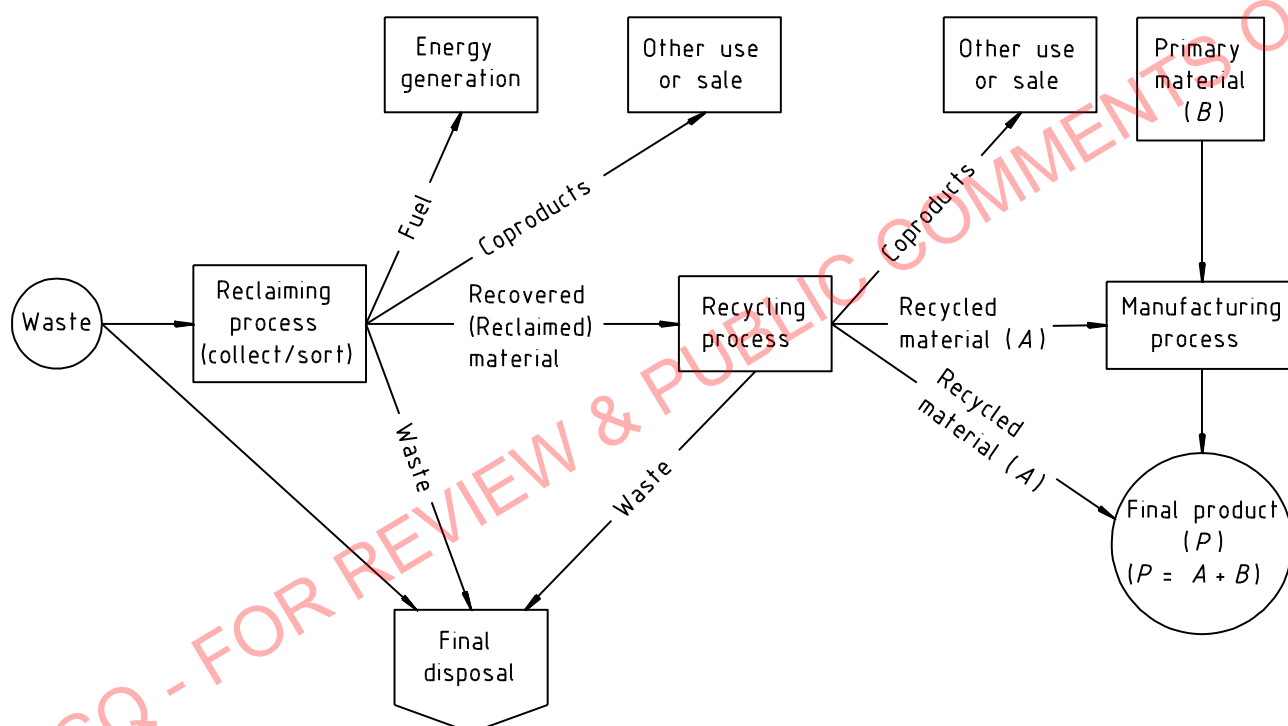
Energy generation

Other use or sale

Other use or sale

Primary material ($B$)

Fuel

Coproducts

Coproducts

Waste

Reclaiming process (collect/sort)

Recovered (Reclaimed) material

Recycling process

Recycled material ($A$)

Manufacturing process

Recycled material ($A$)

Waste

Waste

Final product ($P$) ($P = A + B$)

Final disposal

CQ - FOR REVIEW & PUBLIC COMMENTS O